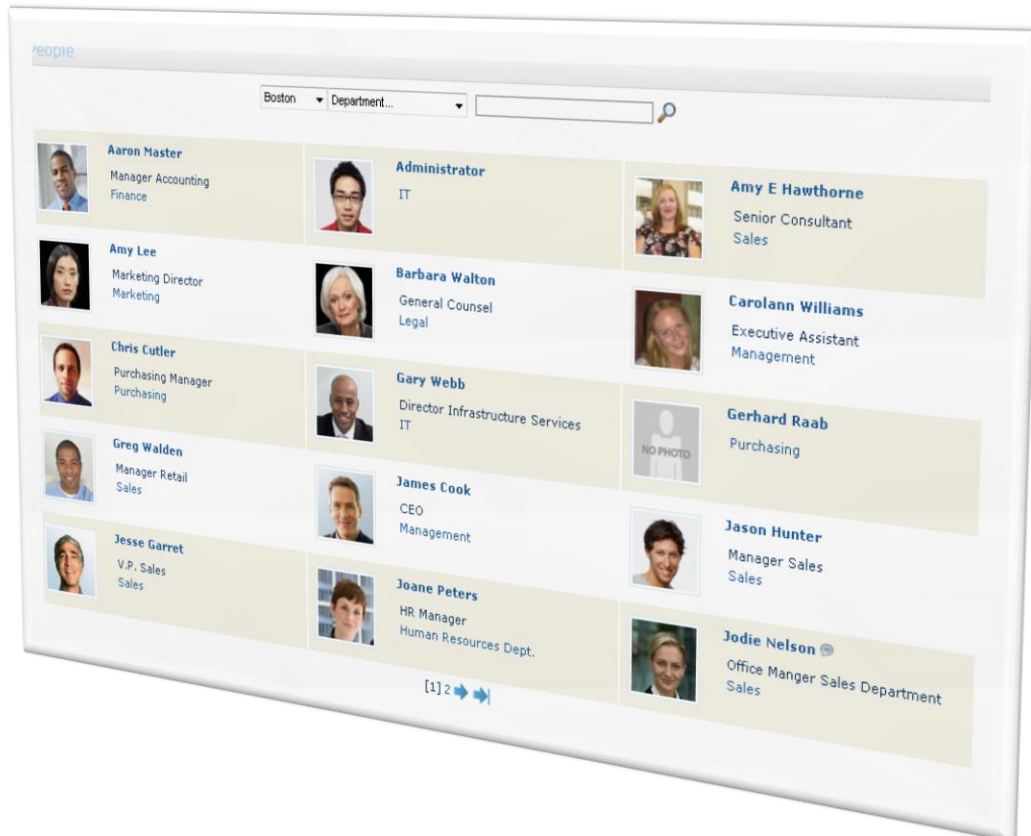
People

Boston ▾ Department... ▾

Aaron Master
Manager Accounting
Finance

Administrator
IT

Amy E Hawthorne
Senior Consultant
Sales

Amy Lee
Marketing Director
Marketing

Barbara Walton
General Counsel
Legal

Carolann Williams
Executive Assistant
Management

Chris Cutler
Purchasing Manager
Purchasing

Gary Webb
Director Infrastructure Services
IT

NO PHOTO

Gerhard Raab
Purchasing

Greg Walden
Manager Retail
Sales

James Cook
CEO
Management

Jason Hunter
Manager Sales
Sales

Jesse Garret
V.P. Sales
Sales

Joane Peters
HR Manager
Human Resources Dept.

Jodie Nelson
Office Manger Sales Department
Sales

[1] 2